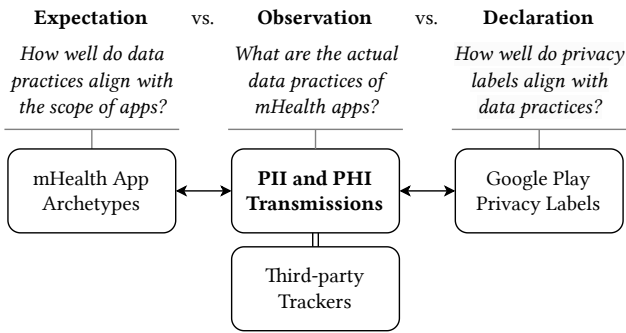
**Expectation** vs. **Observation** vs. **Declaration**

*How well do data practices align with the scope of apps?*

*What are the actual data practices of mHealth apps?*

*How well do privacy labels align with data practices?*

mHealth App Archetypes

**PII and PHI Transmissions**

Google Play Privacy Labels

Third-party Trackers